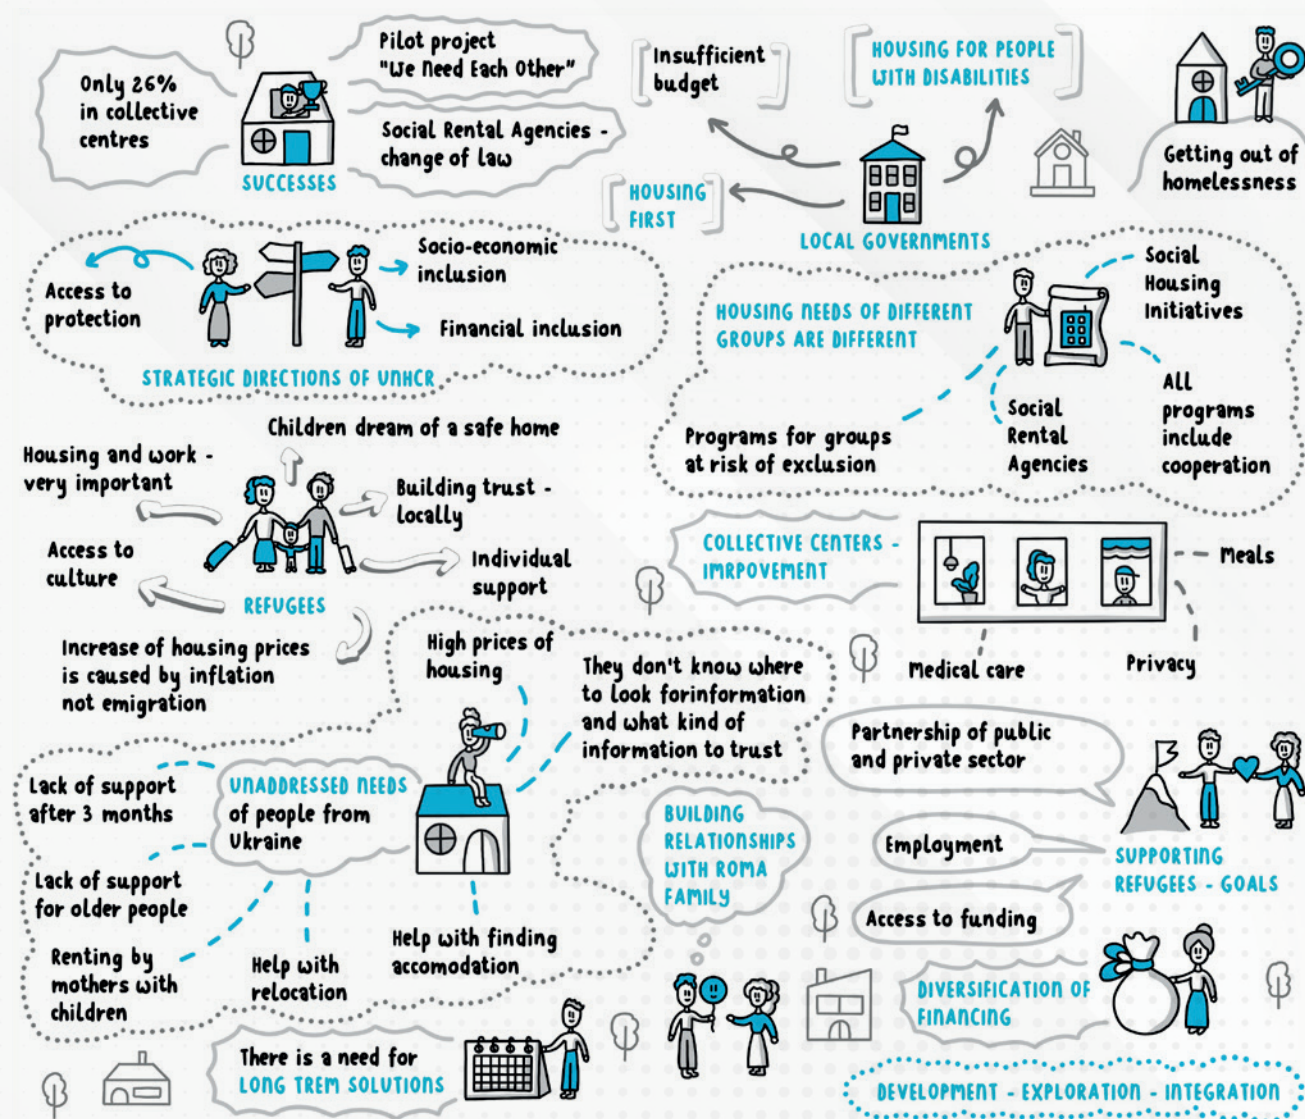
Only 26% in collective centres

Pilot project "We Need Each Other"

Social Rental Agencies - change of law

SUCCESSES

Insufficient budget

HOUSING FOR PEOPLE WITH DISABILITIES

Getting out of homelessness

HOUSING FIRST

LOCAL GOVERNMENTS

Access to protection

Socio-economic inclusion

Financial inclusion

STRATEGIC DIRECTIONS OF UNHCR

HOUSING NEEDS OF DIFFERENT GROUPS ARE DIFFERENT

Social Housing Initiatives

Programs for groups at risk of exclusion

Social Rental Agencies

All programs include cooperation

Children dream of a safe home

Housing and work - very important

Building trust - locally

Access to culture

Individual support

REFUGEES

COLLECTIVE CENTERS - IMRPOVEMENT

Meals

Medical care

Privacy

Increase of housing prices is caused by inflation not emigration

High prices of housing

They don't know where to look forinformation and what kind of information to trust

Partnership of public and private sector

Lack of support after 3 months

UNADDRESSED NEEDS of people from Ukraine

BUILDING RELATIONSHIPS WITH ROMA FAMILY

Employment

SUPPORTING REFUGEES - GOALS

Lack of support for older people

Access to funding

Renting by mothers with children

Help with relocation

Help with finding accomodation

DIVERSIFICATION OF FINANCING

There is a need for LONG TREM SOLUTIONS

DEVELOPMENT - EXPLORATION - INTEGRATION